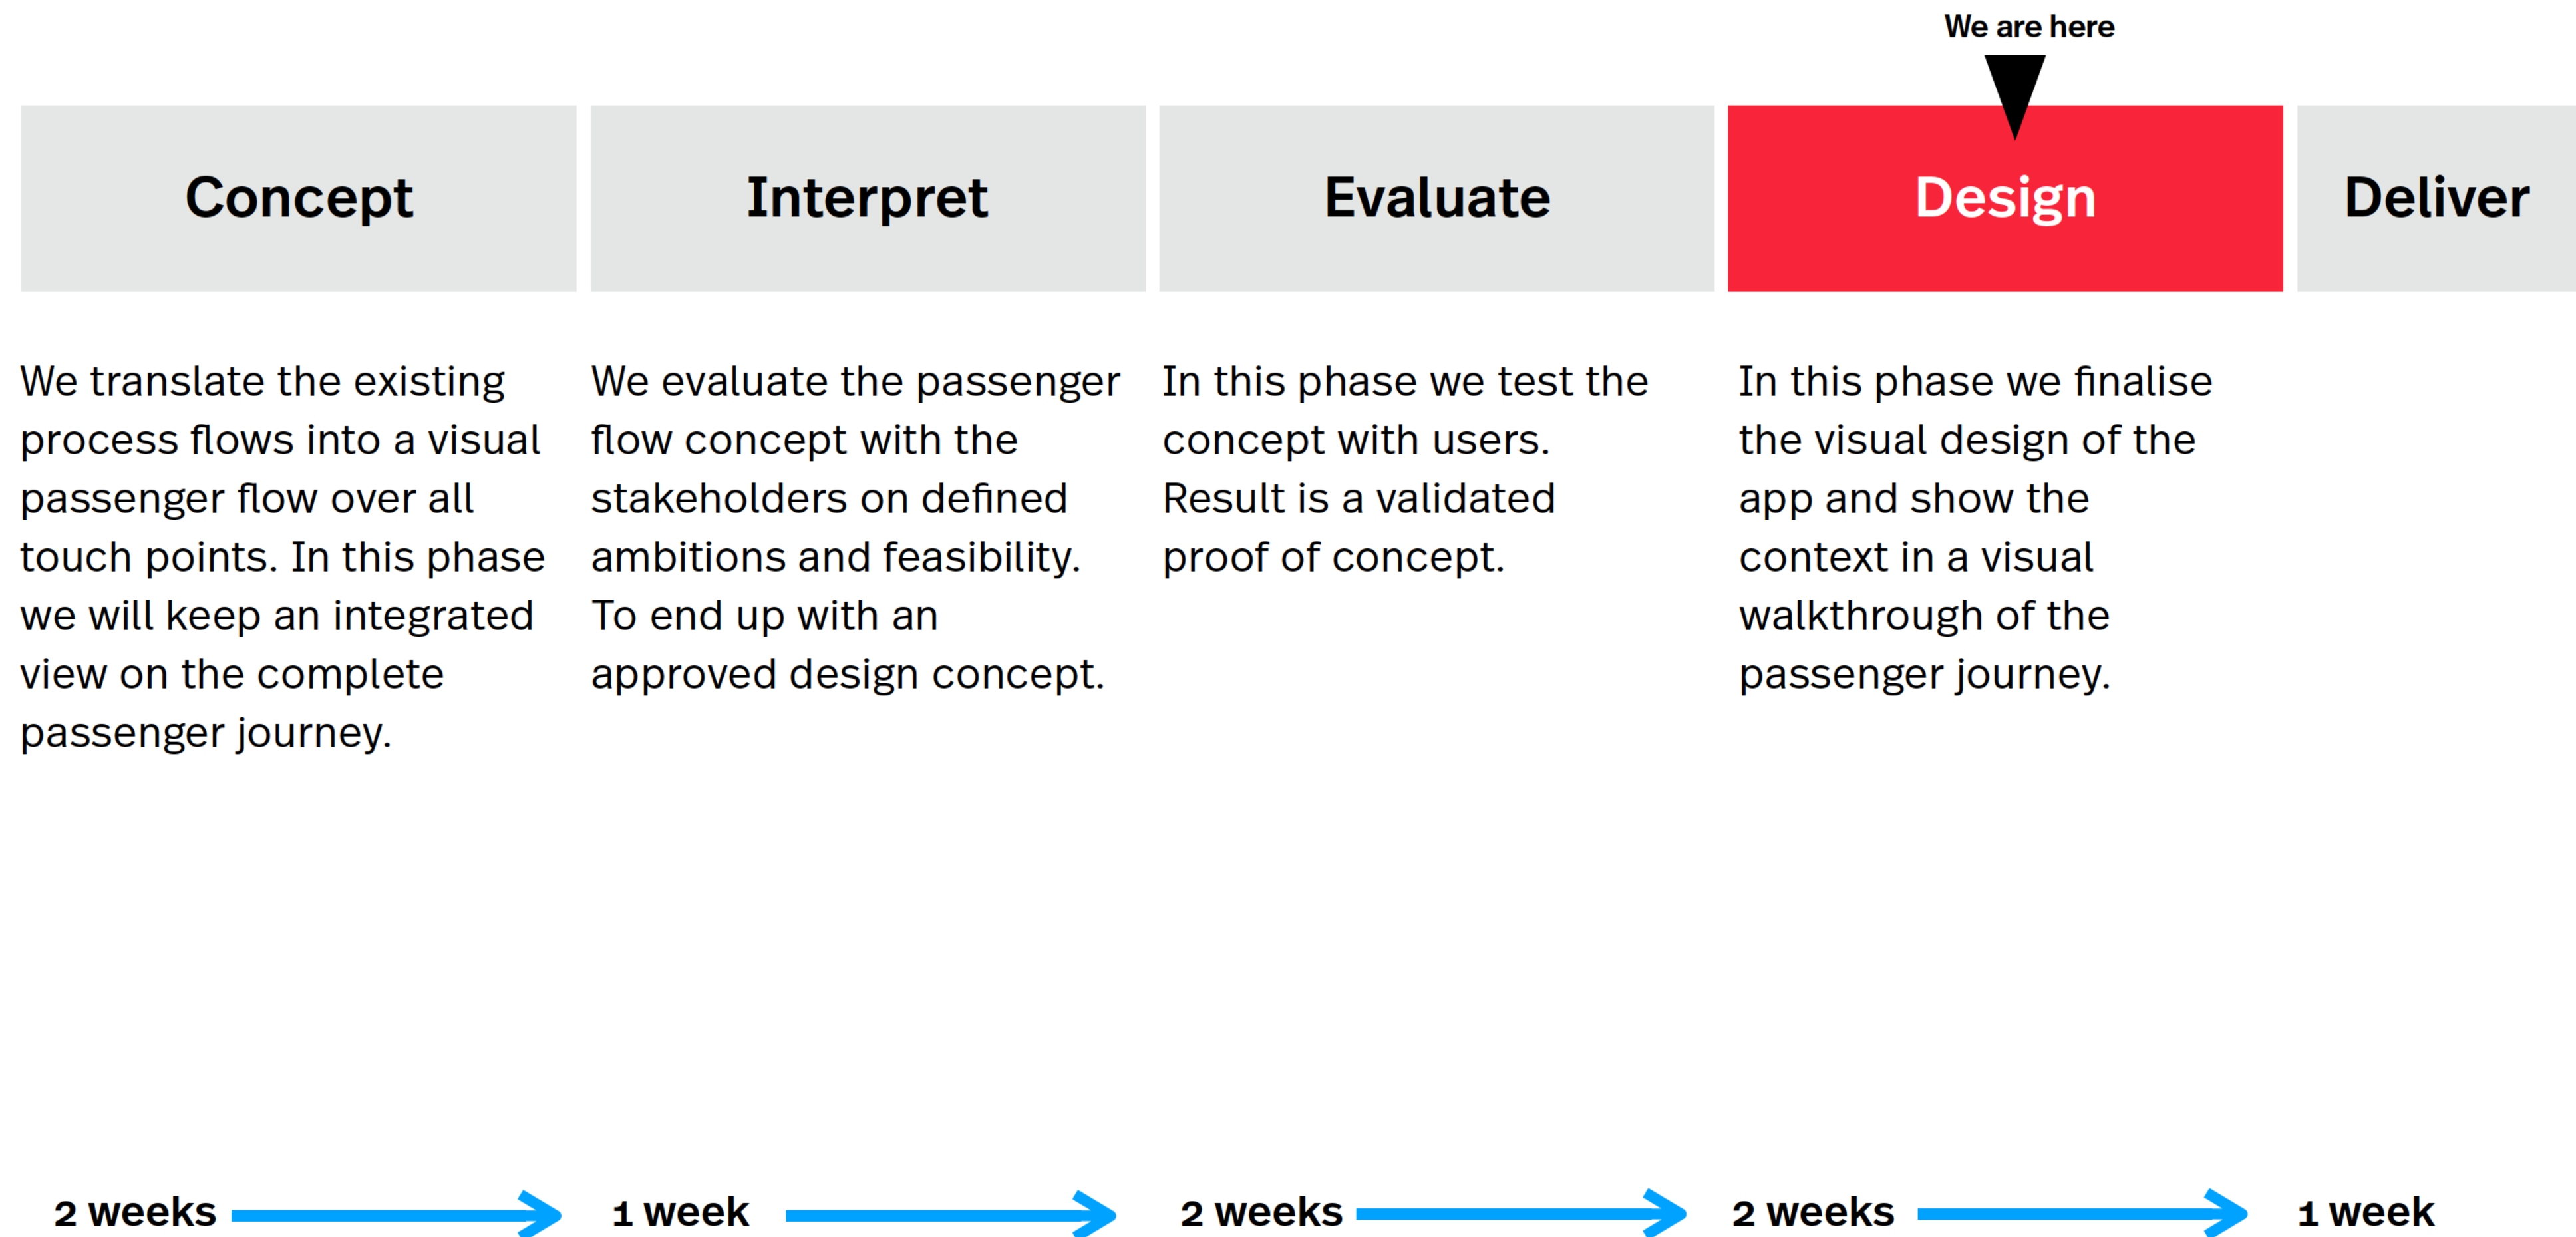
We are here

Concept

Interpret

Evaluate

Design

Deliver

We translate the existing process flows into a visual passenger flow over all touch points. In this phase we will keep an integrated view on the complete passenger journey.

We evaluate the passenger flow concept with the stakeholders on defined ambitions and feasibility. To end up with an approved design concept.

In this phase we test the concept with users. Result is a validated proof of concept.

In this phase we finalise the visual design of the app and show the context in a visual walkthrough of the passenger journey.

2 weeks

1 week

2 weeks

2 weeks

1 week